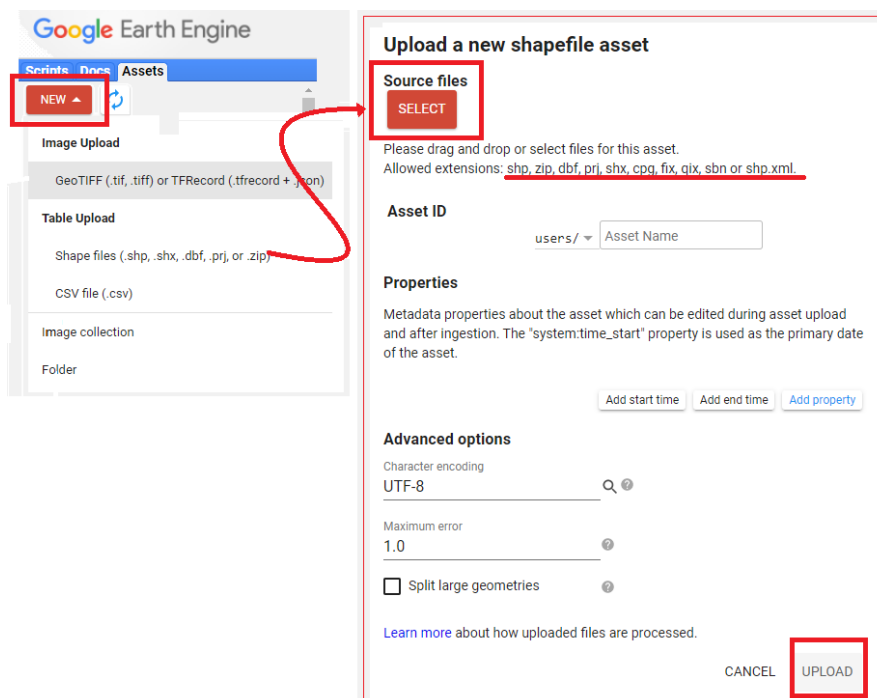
Google Earth Engine

Scripts Docs Assets

NEW

Image Upload

GeoTIFF (.tif, .tiff) or TFRecord (.tfrecord + .json)

Table Upload

Shape files (.shp, .shx, .dbf, .prj, or .zip)

CSV file (.csv)

Image collection

Folder

Upload a new shapefile asset

Source files

SELECT

Please drag and drop or select files for this asset.
Allowed extensions: shp, zip, dbf, prj, shx, cpg, fix, qix, sbn or shp.xml.

Asset ID

users/ Asset Name

Properties

Metadata properties about the asset which can be edited during asset upload and after ingestion. The "system:time_start" property is used as the primary date of the asset.

Add start time Add end time Add property

Advanced options

Character encoding
UTF-8

Maximum error
1.0

Split large geometries

Learn more about how uploaded files are processed.

CANCEL UPLOAD